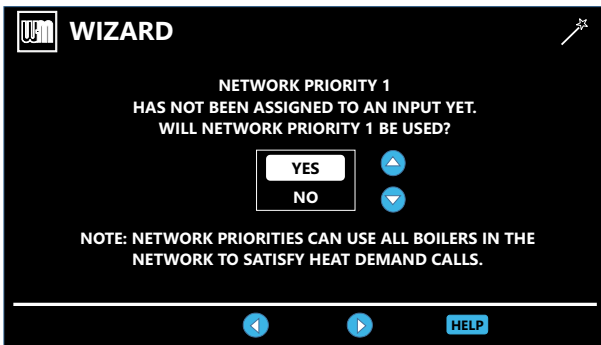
WIZARD

NETWORK PRIORITY 1
HAS NOT BEEN ASSIGNED TO AN INPUT YET.
WILL NETWORK PRIORITY 1 BE USED?

YES
NO

NOTE: NETWORK PRIORITIES CAN USE ALL BOILERS IN THE NETWORK TO SATISFY HEAT DEMAND CALLS.

HELP